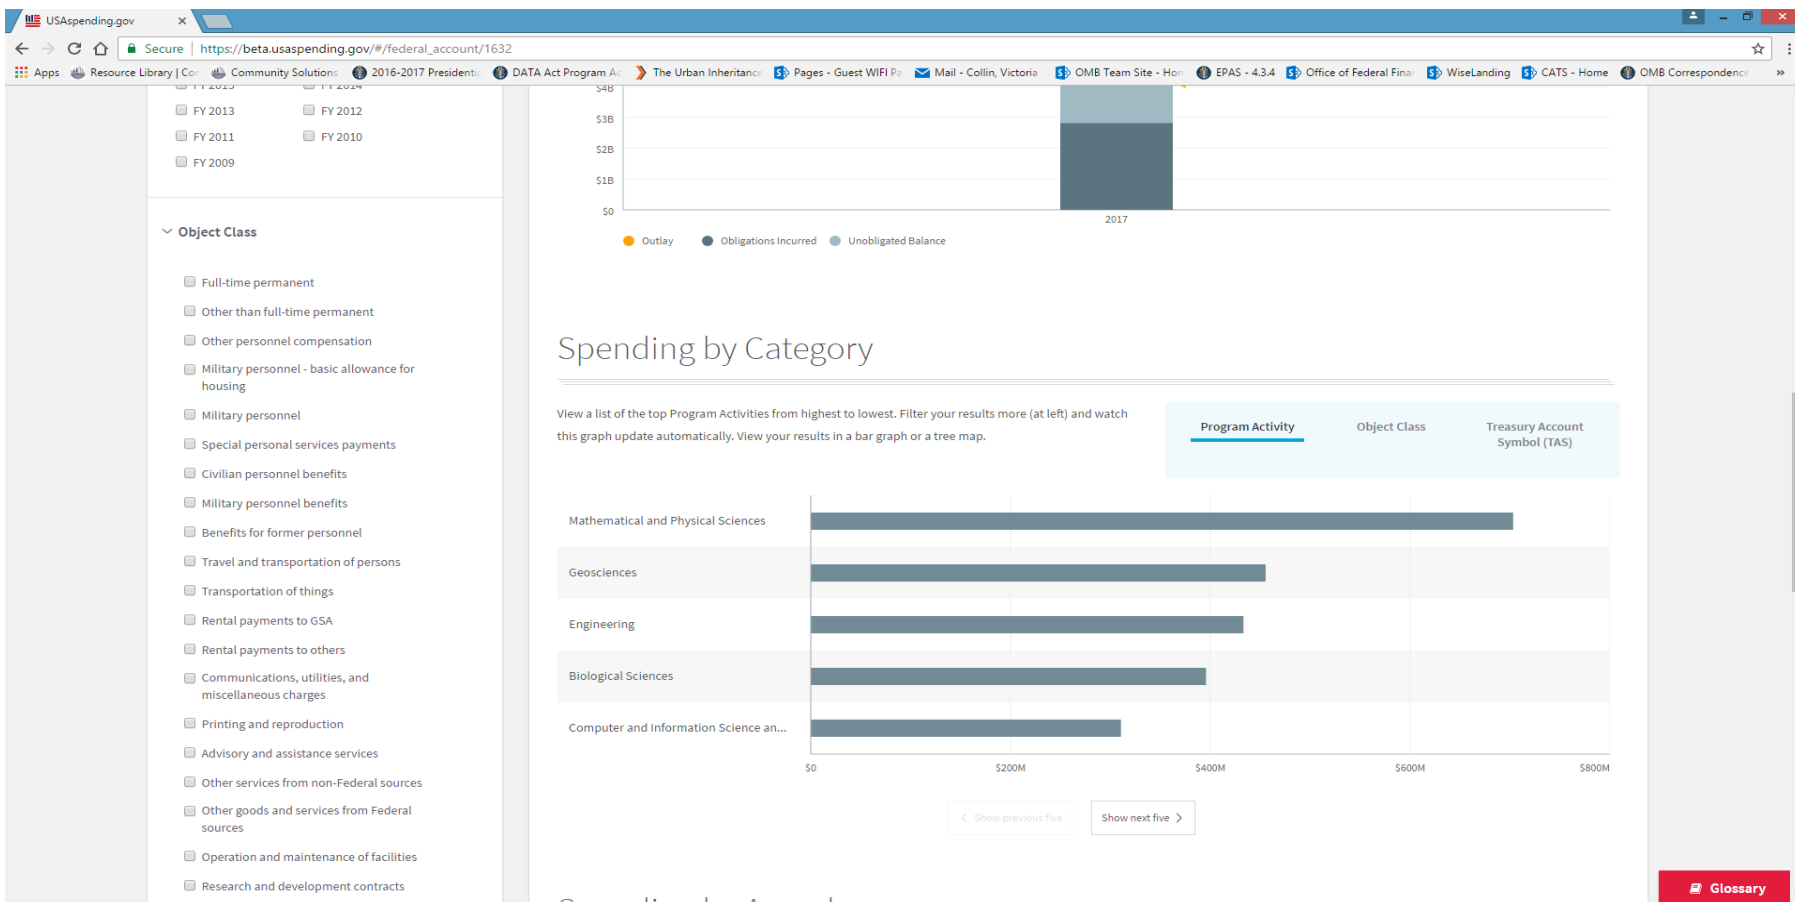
USAspending.gov ×

Secure | https://beta.usaspending.gov/#/federal_account/1632

Apps Resource Library | Co Community Solutions 2016-2017 Presidenti DATA Act Program Ac The Urban Inheritance Pages - Guest WIFI Pa Mail - Collin, Victoria OMB Team Site - Hon EPAS - 4.3.4 Office of Federal Fina WiseLanding CATS - Home OMB Correspondence »

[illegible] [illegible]

FY 2013 FY 2012
FY 2011 FY 2010
FY 2009

Object Class

Full-time permanent
Other than full-time permanent
Other personnel compensation
Military personnel - basic allowance for housing
Military personnel
Special personal services payments
Civilian personnel benefits
Military personnel benefits
Benefits for former personnel
Travel and transportation of persons
Transportation of things
Rental payments to GSA
Rental payments to others
Communications, utilities, and miscellaneous charges
Printing and reproduction
Advisory and assistance services
Other services from non-Federal sources
Other goods and services from Federal sources
Operation and maintenance of facilities
Research and development contracts

$4B
$3B
$2B
$1B
$0
2017

Outlay Obligations Incurred Unobligated Balance

Spending by Category

View a list of the top Program Activities from highest to lowest. Filter your results more (at left) and watch this graph update automatically. View your results in a bar graph or a tree map.

Program Activity Object Class Treasury Account Symbol (TAS)

Mathematical and Physical Sciences
Geosciences
Engineering
Biological Sciences
Computer and Information Science an...

$0 $200M $400M $600M $800M

Show previous five Show next five

Glossary